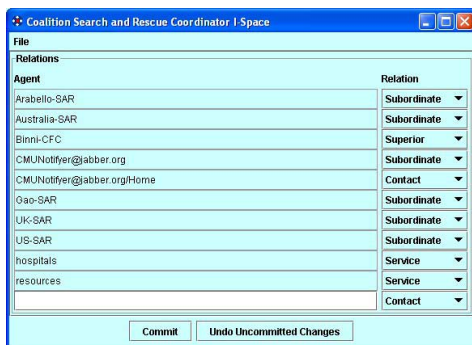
Coalition Search and Rescue Coordinator I-Space

File

Relations

| Agent | Relation |
|---|---|
| Arabello-SAR | Subordinate |
| Australia-SAR | Subordinate |
| Binni-CFC | Superior |
| CMUNotifyer@jabber.org | Subordinate |
| CMUNotifyer@jabber.org/Home | Contact |
| Gao-SAR | Subordinate |
| UK-SAR | Subordinate |
| US-SAR | Subordinate |
| hospitals | Service |
| resources | Service |
| | Contact |

Commit

Undo Uncommitted Changes